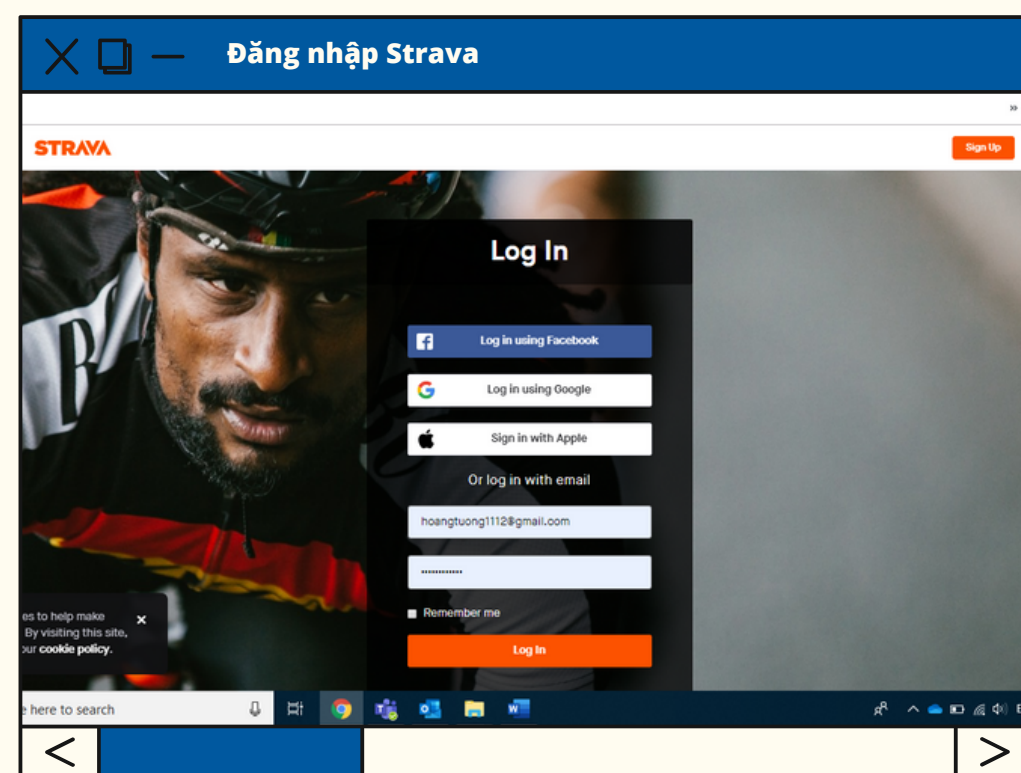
Đăng nhập Strava

»

STRAVA

Sign Up

Log In

Log in using Facebook

Log in using Google

Sign in with Apple

Or log in with email

hoangtuong1112@gmail.com

••••••••••••

Remember me

Log In

es to help make
By visiting this site,
our cookie policy.

×

e here to search

<

>